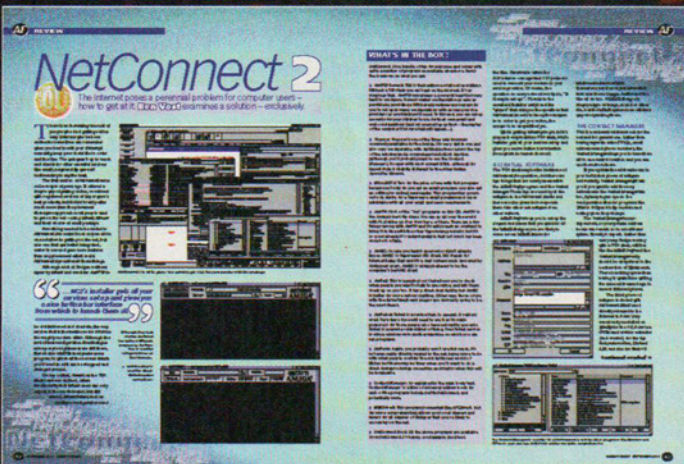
AF REVIEW

NetConnect 2

The Internet poses a perennial problem for computer users – how to get at it. Ben Vost examines a solution – exclusively.

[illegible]

NC2's installer gets all your services setup and gives you a nice button bar interface from which to launch them all

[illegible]

WHAT'S IN THE BOX?

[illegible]

THE CONTACT MANAGER

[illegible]

REVIEW AF